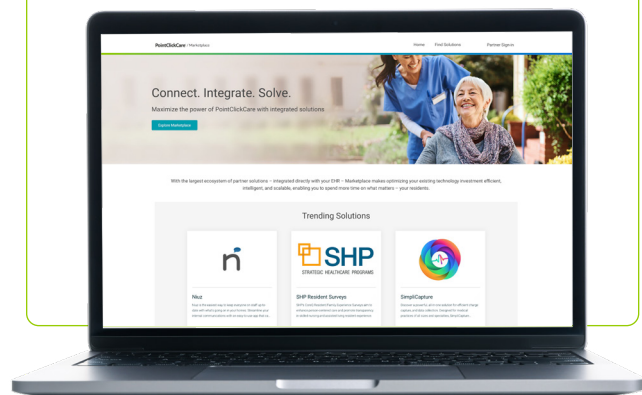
PointClickCare | Marketplace

Home Find Solutions Partner Sign-in

Connect. Integrate. Solve.

Maximize the power of PointClickCare with integrated solutions

Explore Marketplace

With the largest ecosystem of partner solutions – integrated directly with your EHR – Marketplace makes optimizing your existing technology investment efficient, intelligent, and scalable, enabling you to spend more time on what matters – your residents.

Trending Solutions

SHP
STRATEGIC HEALTHCARE PROGRAMS

Nuz

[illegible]

SHP Resident Surveys

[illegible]

SimpliCapture

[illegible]